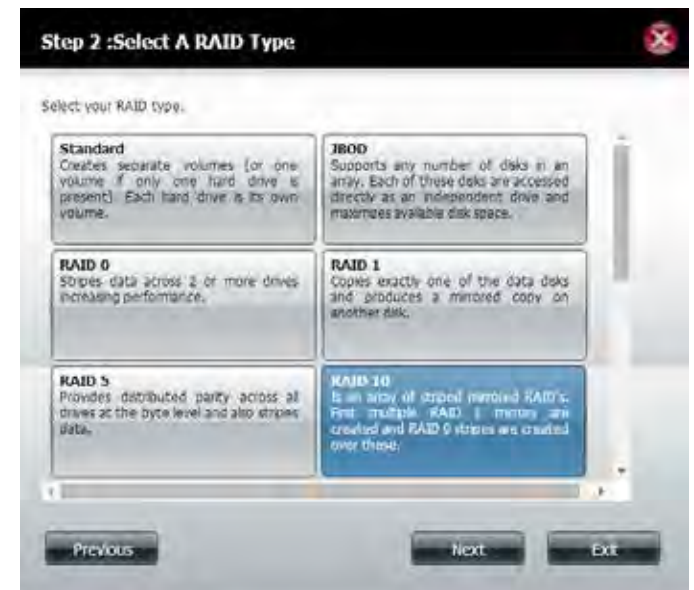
Step 2 :Select A RAID Type

Select your RAID type.

Standard
Creates separate volumes (or one volume if only one hard drive is present). Each hard drive is its own volume.

JBOD
Supports any number of disks in an array. Each of these disks are accessed directly as an independent drive and maximizes available disk space.

RAID 0
Stripes data across 2 or more drives increasing performance.

RAID 1
Copies exactly one of the data disks and produces a mirrored copy on another disk.

RAID 5
Provides distributed parity across all drives at the byte level and also stripes data.

RAID 10
Is an array of striped mirrored RAID's. First multiple RAID 1 mirrors are created and RAID 0 stripes are created over these.

Previous

Next

Exit